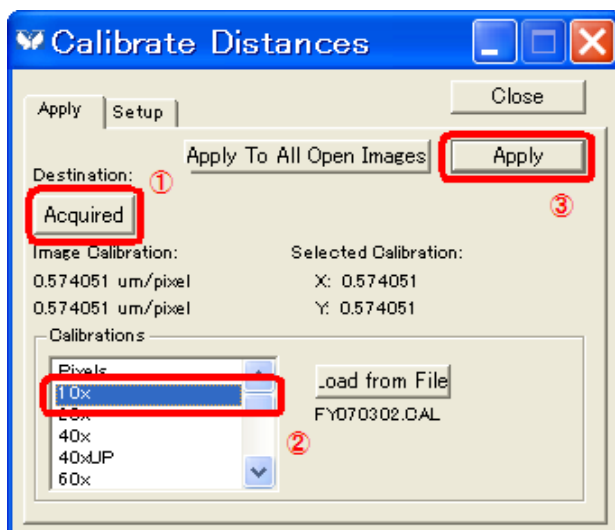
Calibrate Distances

Apply Setup

Close

Apply To All Open Images

Apply

Destination: ①

Acquired

③

Image Calibration:
0.574051 um/pixel
0.574051 um/pixel

Selected Calibration:
X: 0.574051
Y: 0.574051

Calibrations

Pixels
10x
20x
40x
40xUP
60x

Load from File

FY070302.CAL

②